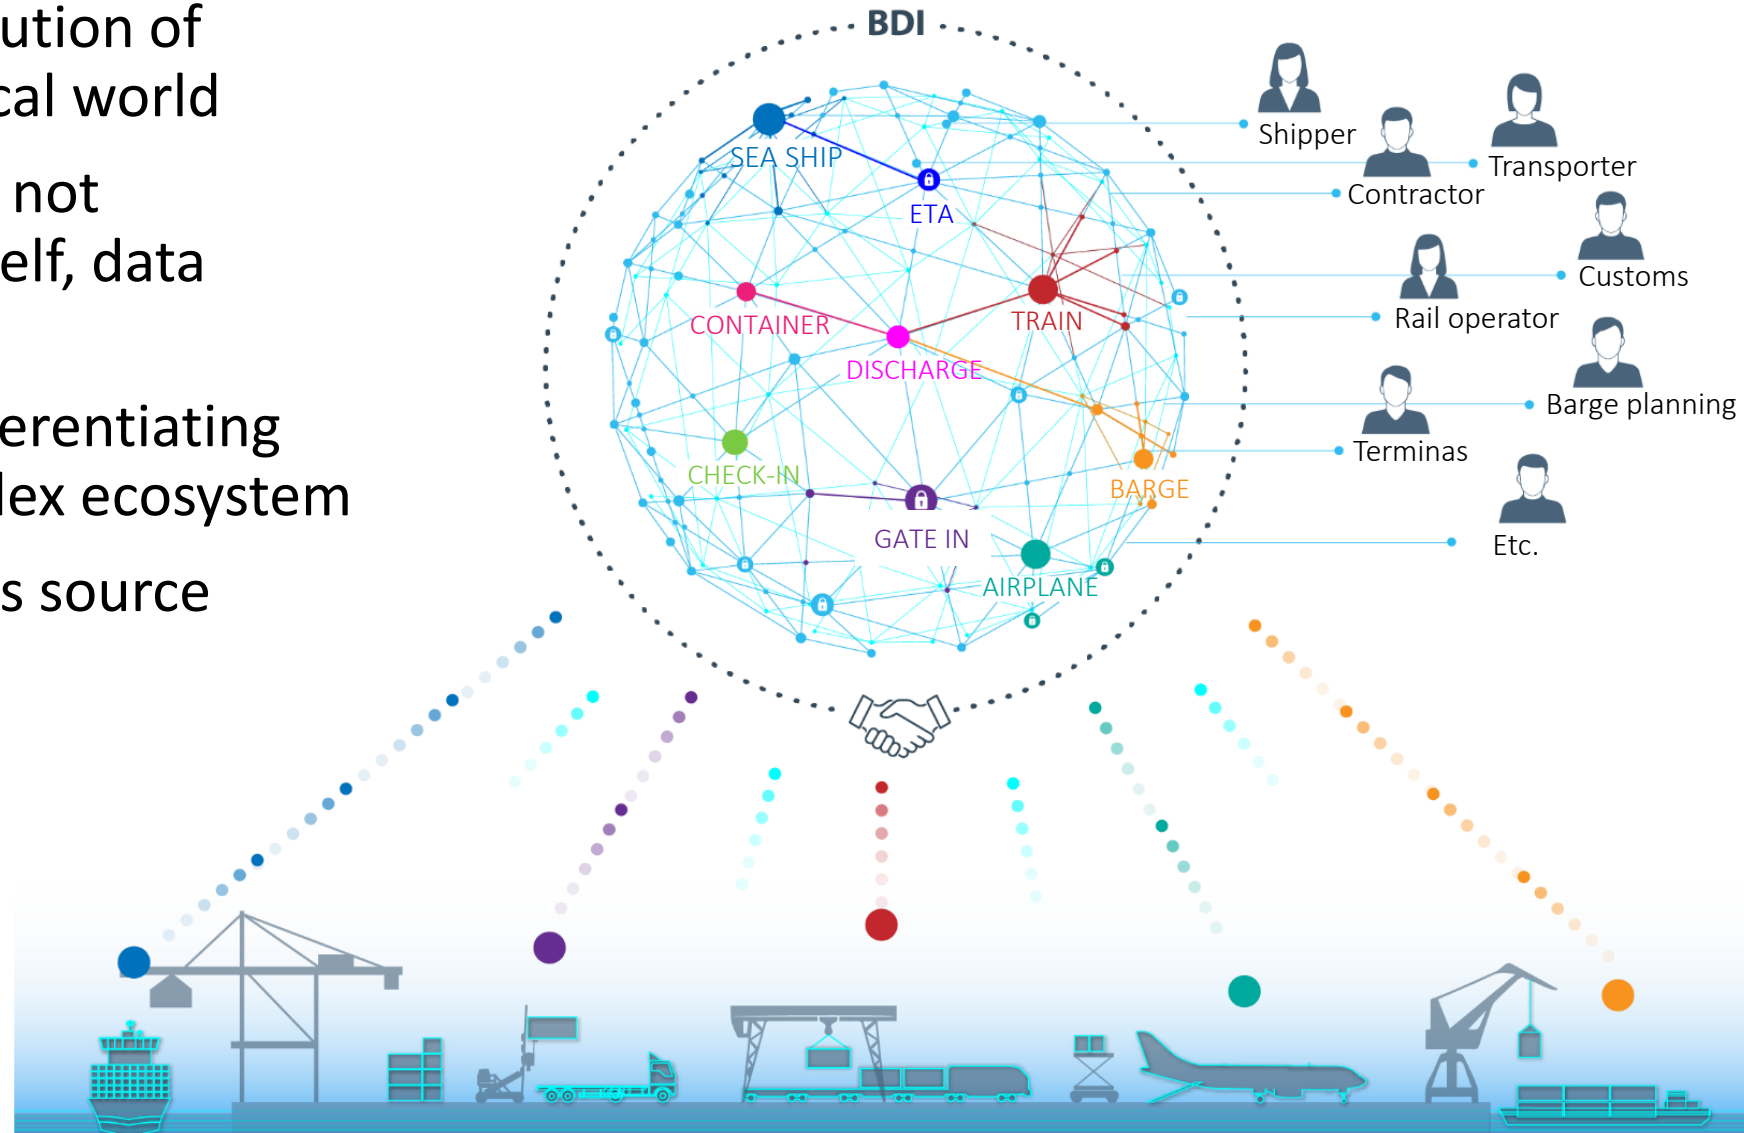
ution of
cal world

not
elf, data

erentiating
lex ecosystem

s source

BDI

SEA SHIP
ETA
CONTAINER
TRAIN
DISCHARGE
CHECK-IN
BARGE
GATE IN
AIRPLANE

Shipper
Transporter
Contractor
Customs
Rail operator
Barge planning
Terminas
Etc.